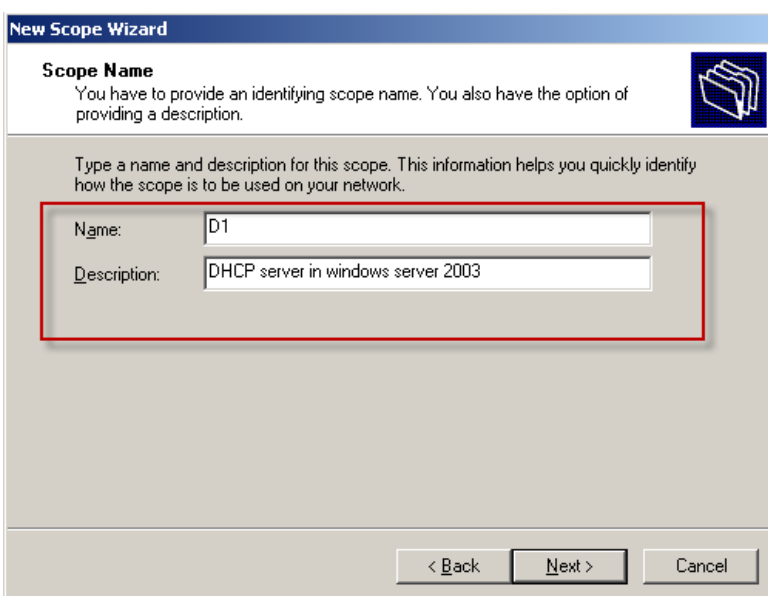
New Scope Wizard

Scope Name
You have to provide an identifying scope name. You also have the option of providing a description.

Type a name and description for this scope. This information helps you quickly identify how the scope is to be used on your network.

Name: D1

Description: DHCP server in windows server 2003

< Back Next > Cancel